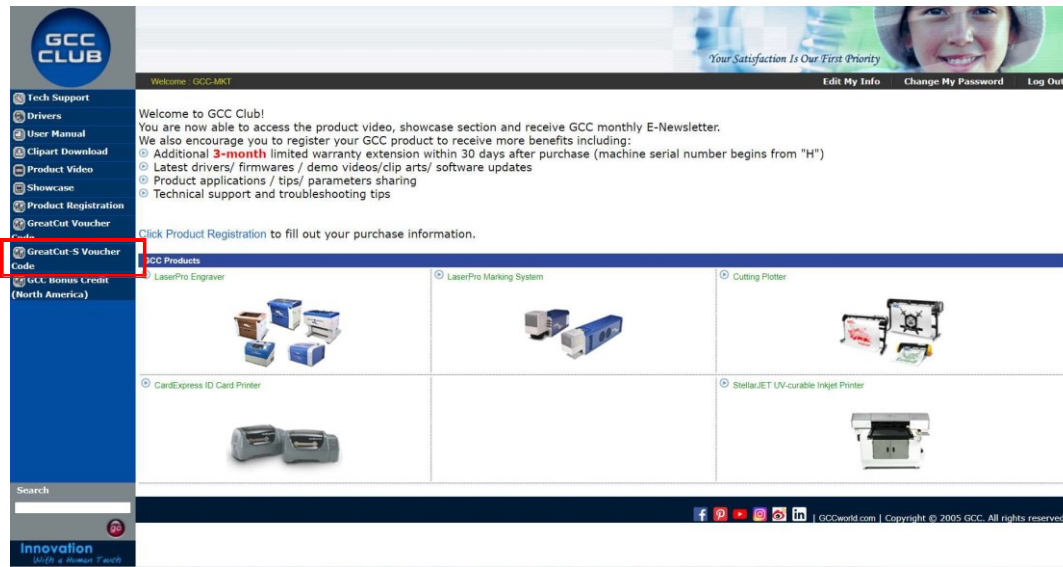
GCC CLUB

Your Satisfaction Is Our First Priority

Welcome : GCC-MKT

Edit My Info
Change My Password
Log Out

Tech Support
Drivers
User Manual
Clipart Download
Product Video
Showcase
Product Registration
GreatCut Voucher Code
GreatCut-S Voucher Code
GCC Bonus Credit (North America)

Welcome to GCC Club!
You are now able to access the product video, showcase section and receive GCC monthly E-Newsletter.
We also encourage you to register your GCC product to receive more benefits including:
Additional 3-month limited warranty extension within 30 days after purchase (machine serial number begins from "H")
Latest drivers/ firmwares / demo videos/clip arts/ software updates
Product applications / tips/ parameters sharing
Technical support and troubleshooting tips

Click Product Registration to fill out your purchase information.

GCC Products

| LaserPro Engraver | LaserPro Marking System | Cutting Plotter |
|---|---|---|
| CardExpress ID Card Printer | | StellarJET UV-curable Inkjet Printer |

Search

Innovation
With a Human Touch

| GCCworld.com | Copyright © 2005 GCC. All rights reserved